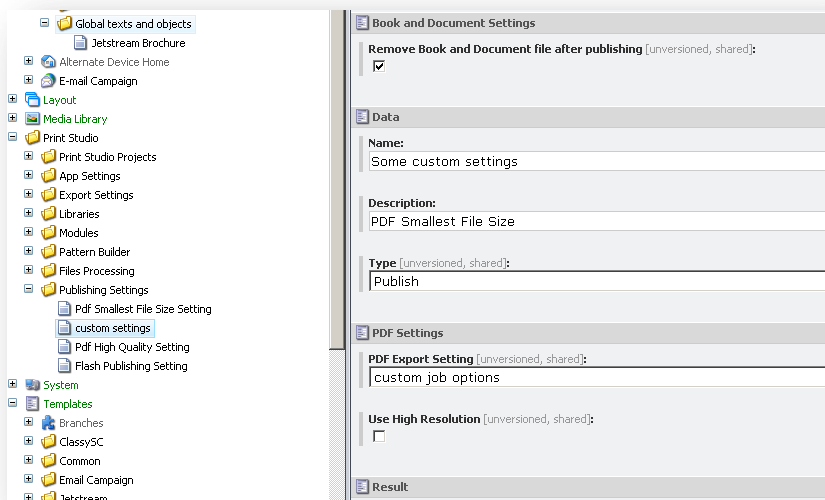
Global texts and objects
Jetstream Brochure
Alternate Device Home
E-mail Campaign
Layout
Media Library
Print Studio
Print Studio Projects
App Settings
Export Settings
Libraries
Modules
Pattern Builder
Files Processing
Publishing Settings
Pdf Smallest File Size Setting
custom settings
Pdf High Quality Setting
Flash Publishing Setting
System
Templates
Branches
ClassySC
Common
Email Campaign
Jetstream

Book and Document Settings
Remove Book and Document file after publishing [unversioned, shared]:
☑

Data
Name:
Some custom settings

Description:
PDF Smallest File Size

Type [unversioned, shared]:
Publish

PDF Settings
PDF Export Setting [unversioned, shared]:
custom job options

Use High Resolution [unversioned, shared]:
☐

Result